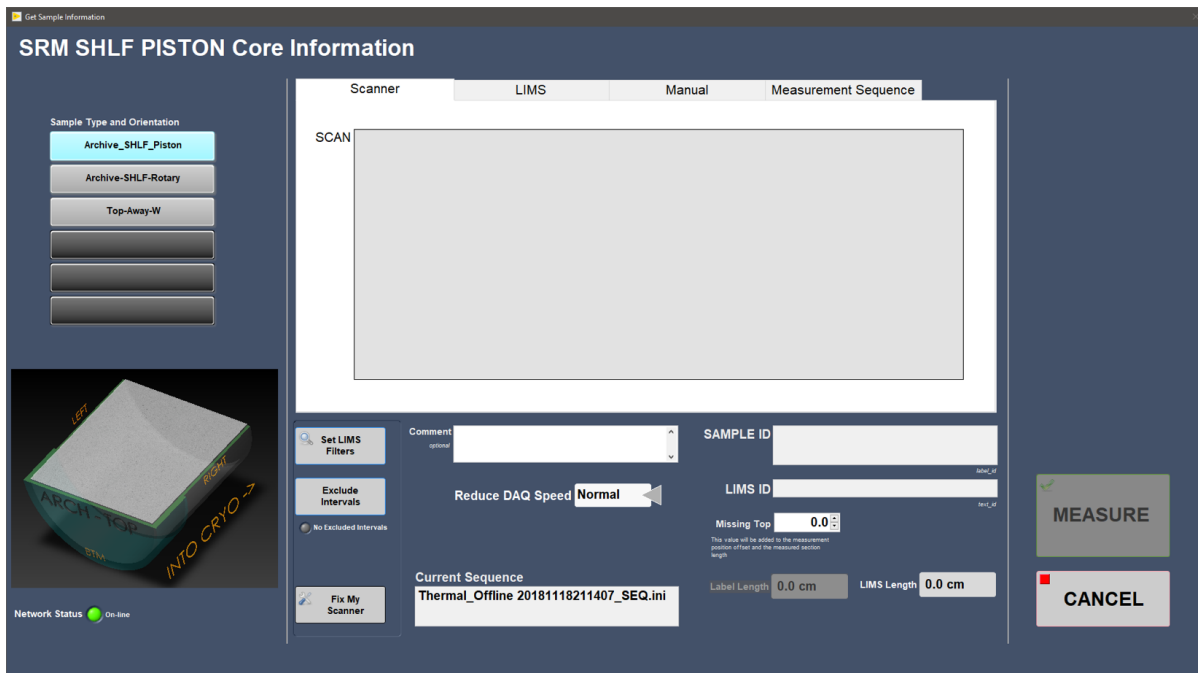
Get Sample Information

SRM SHLF PISTON Core Information

Sample Type and Orientation

Archive_SHLF_Piston

Archive-SHLF-Rotary

Top-Away-W

LEFT
RIGHT
ARCH - TOP
BTM
INTO CRYO ->

Network Status On-line

Scanner | LIMS | Manual | Measurement Sequence

SCAN

Set LIMS Filters

Exclude Intervals

No Excluded Intervals

Fix My Scanner

Comment
optional

Reduce DAQ Speed Normal

Current Sequence
Thermal_Offline 20181118211407_SEQ.ini

SAMPLE ID
label_id

LIMS ID
text_id

Missing Top 0.0

This value will be added to the measurement position offset and the measured section length

Label Length 0.0 cm

LIMS Length 0.0 cm

MEASURE

CANCEL